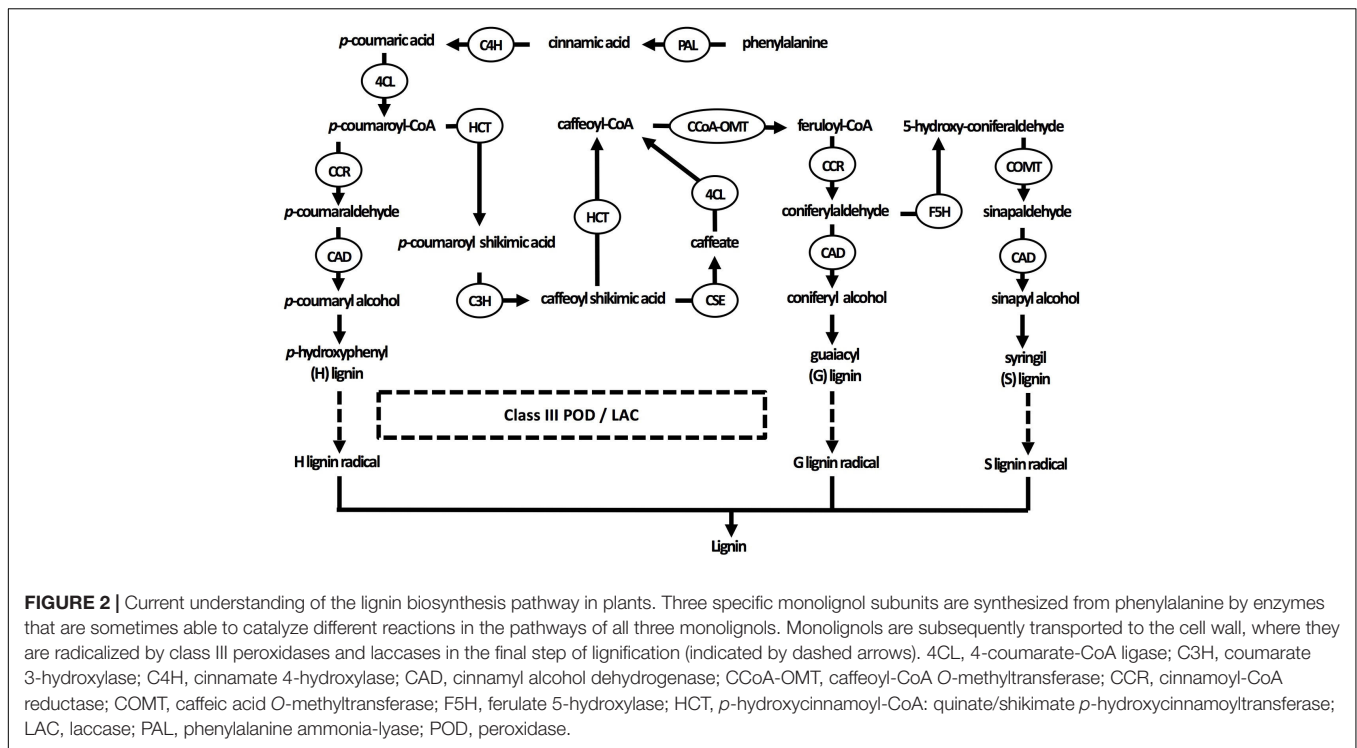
p-coumaric acid C4H cinnamic acid PAL phenylalanine

4CL

p-coumaroyl-CoA HCT

caffeoyl-CoA CCoA-OMT feruloyl-CoA

5-hydroxy-coniferaldehyde

CCR

p-coumaraldehyde

CAD

p-coumaroyl shikimic acid

HCT

4CL

caffeate

CCR

coniferylaldehyde F5H

COMT

sinapaldehyde

CAD

p-coumaryl alcohol

C3H caffeoyl shikimic acid CSE

CAD

coniferyl alcohol

CAD

sinapyl alcohol

p-hydroxyphenyl (H) lignin

guaiacyl (G) lignin

syringil (S) lignin

Class III POD / LAC

H lignin radical

G lignin radical

S lignin radical

Lignin

FIGURE 2 | Current understanding of the lignin biosynthesis pathway in plants. Three specific monolignol subunits are synthesized from phenylalanine by enzymes that are sometimes able to catalyze different reactions in the pathways of all three monolignols. Monolignols are subsequently transported to the cell wall, where they are radicalized by class III peroxidases and laccases in the final step of lignification (indicated by dashed arrows). 4CL, 4-coumarate-CoA ligase; C3H, coumarate 3-hydroxylase; C4H, cinnamate 4-hydroxylase; CAD, cinnamyl alcohol dehydrogenase; CCoA-OMT, caffeoyl-CoA O-methyltransferase; CCR, cinnamoyl-CoA reductase; COMT, caffeic acid O-methyltransferase; F5H, ferulate 5-hydroxylase; HCT, p-hydroxycinnamoyl-CoA: quinate/shikimate p-hydroxycinnamoyltransferase; LAC, laccase; PAL, phenylalanine ammonia-lyase; POD, peroxidase.